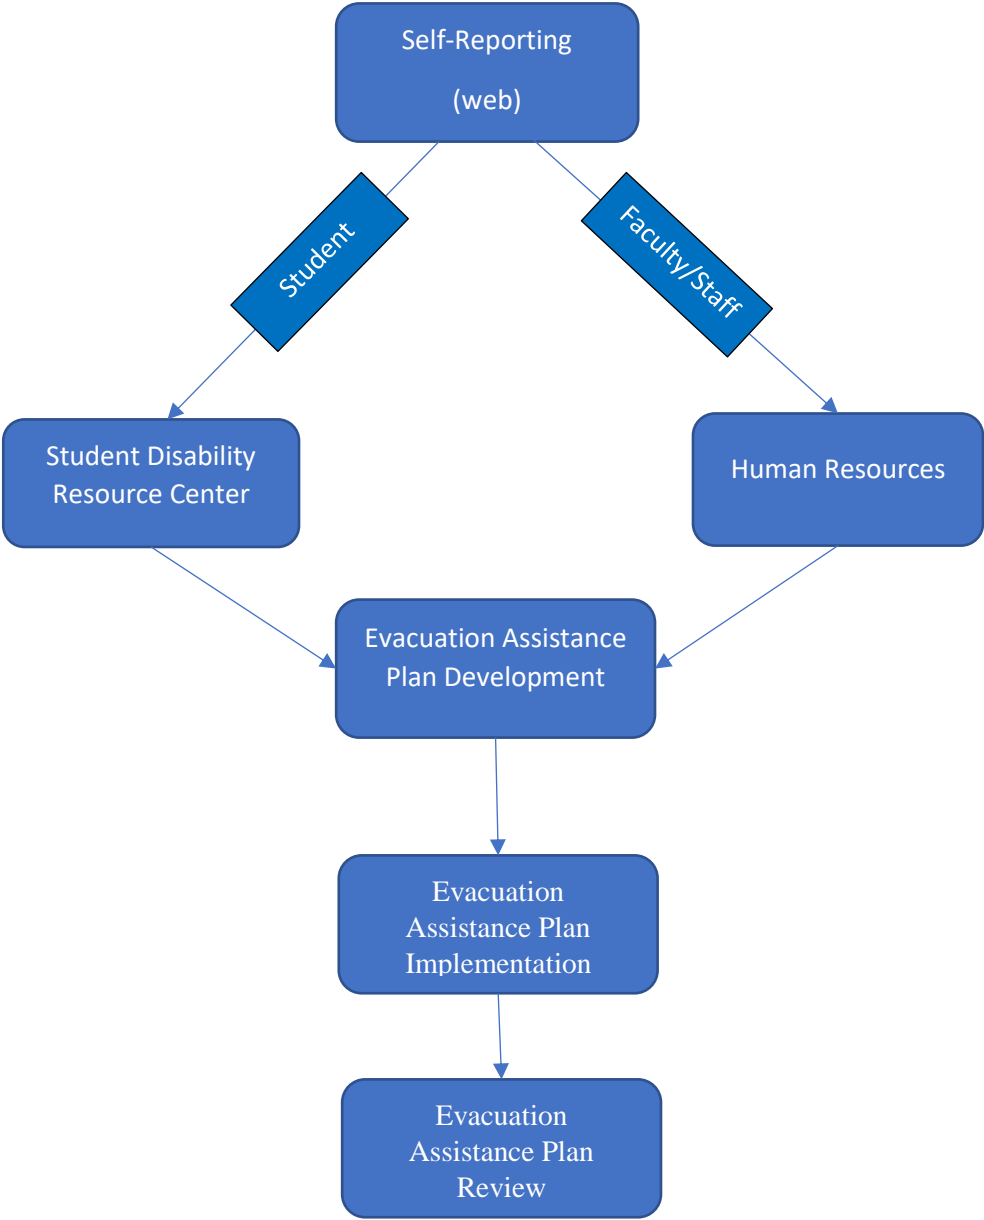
Self-Reporting

(web)

Student

Faculty/Staff

Student Disability Resource Center

Human Resources

Evacuation Assistance Plan Development

Evacuation Assistance Plan Implementation

Evacuation Assistance Plan Review